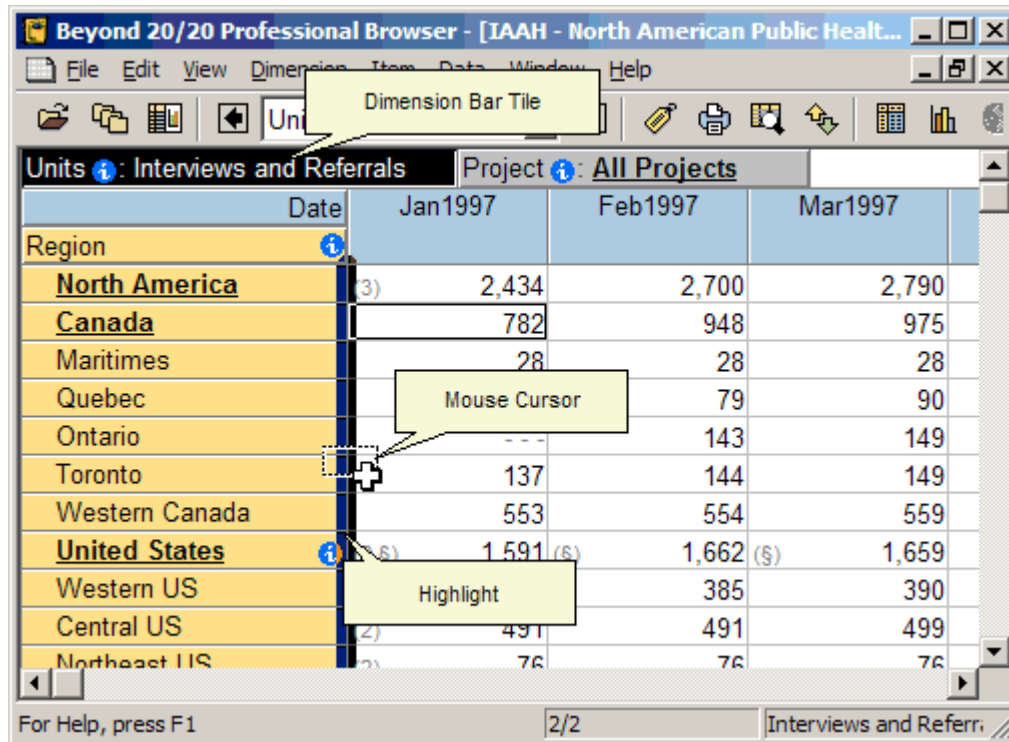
Beyond 20/20 Professional Browser - [IAAH - North American Public Healt...

File Edit View Dimension Item Data Window Help

Uni

Dimension Bar Tile

Units : Interviews and Referrals | Project : All Projects

| Date | Jan1997 | Feb1997 | Mar1997 |
|---|---|---|---|
| Region | | | |
| North America | (3) 2,434 | 2,700 | 2,790 |
| Canada | 782 | 948 | 975 |
| Maritimes | 28 | 28 | 28 |
| Quebec | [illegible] | 79 | 90 |
| Ontario | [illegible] | 143 | 149 |
| Toronto | 137 | 144 | 149 |
| Western Canada | 553 | 554 | 559 |
| United States | (§) 1,591 | (§) 1,662 | (§) 1,659 |
| Western US | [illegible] | 385 | 390 |
| Central US | (2) 491 | 491 | 499 |
| Northeast US | (2) 76 | 76 | 76 |

Mouse Cursor

Highlight

For Help, press F1 | 2/2 | Interviews and Referr